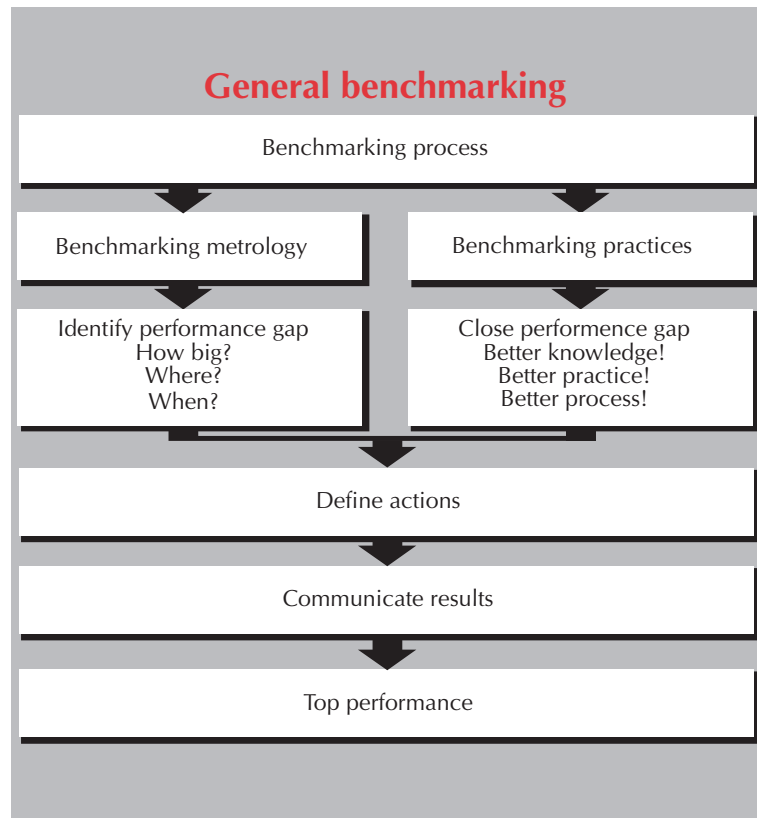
General benchmarking

Benchmarking process

Benchmarking metrology

Benchmarking practices

Identify performance gap
How big?
Where?
When?

Close performence gap
Better knowledge!
Better practice!
Better process!

Define actions

Communicate results

Top performance